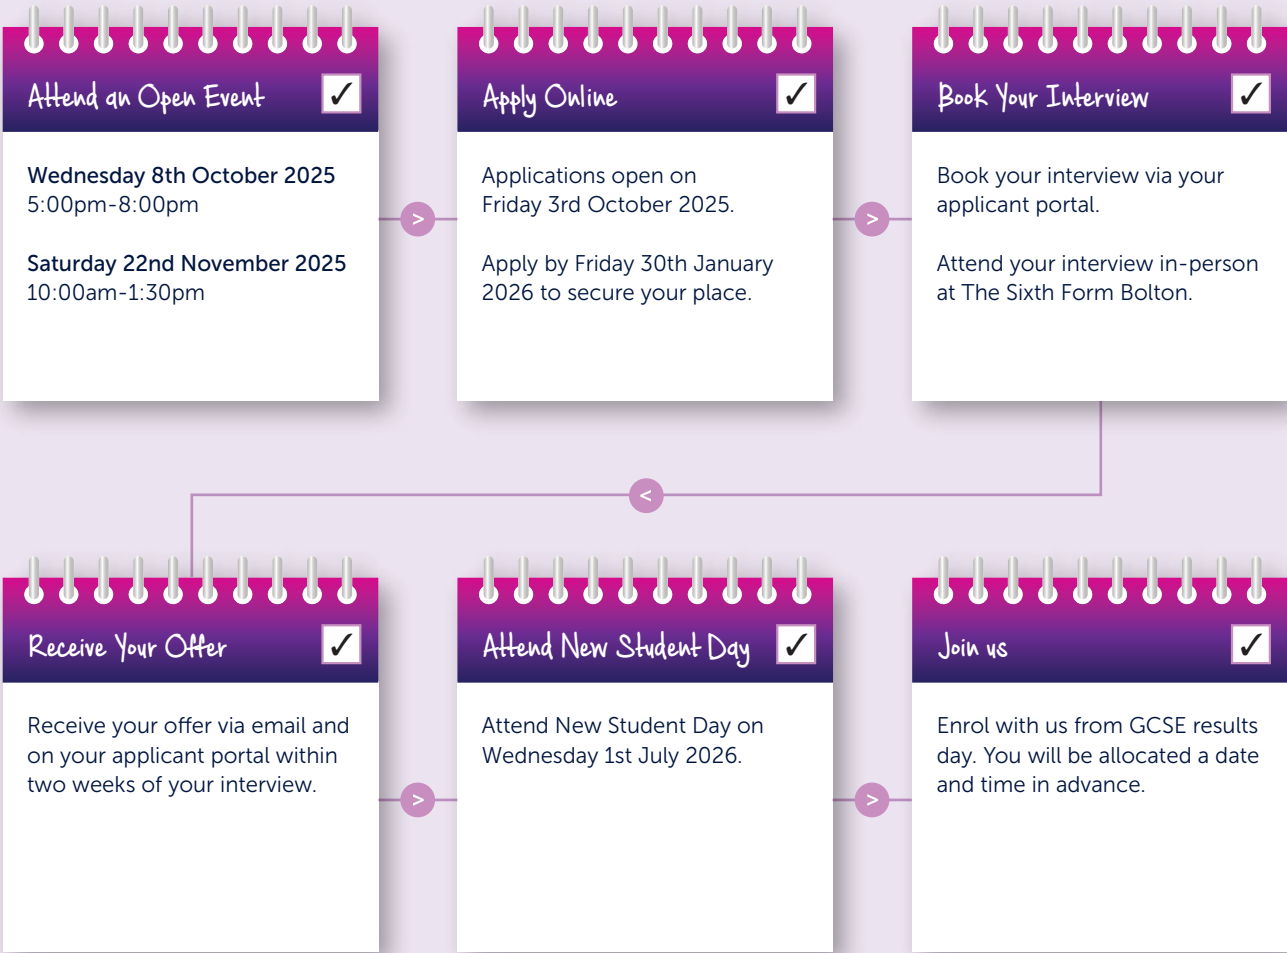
Attend an Open Event ✓

**Wednesday 8th October 2025**
5:00pm-8:00pm

**Saturday 22nd November 2025**
10:00am-1:30pm

>

Apply Online ✓

Applications open on Friday 3rd October 2025.

Apply by Friday 30th January 2026 to secure your place.

>

Book Your Interview ✓

Book your interview via your applicant portal.

Attend your interview in-person at The Sixth Form Bolton.

<

Receive Your Offer ✓

Receive your offer via email and on your applicant portal within two weeks of your interview.

>

Attend New Student Day ✓

Attend New Student Day on Wednesday 1st July 2026.

>

Join us ✓

Enrol with us from GCSE results day. You will be allocated a date and time in advance.